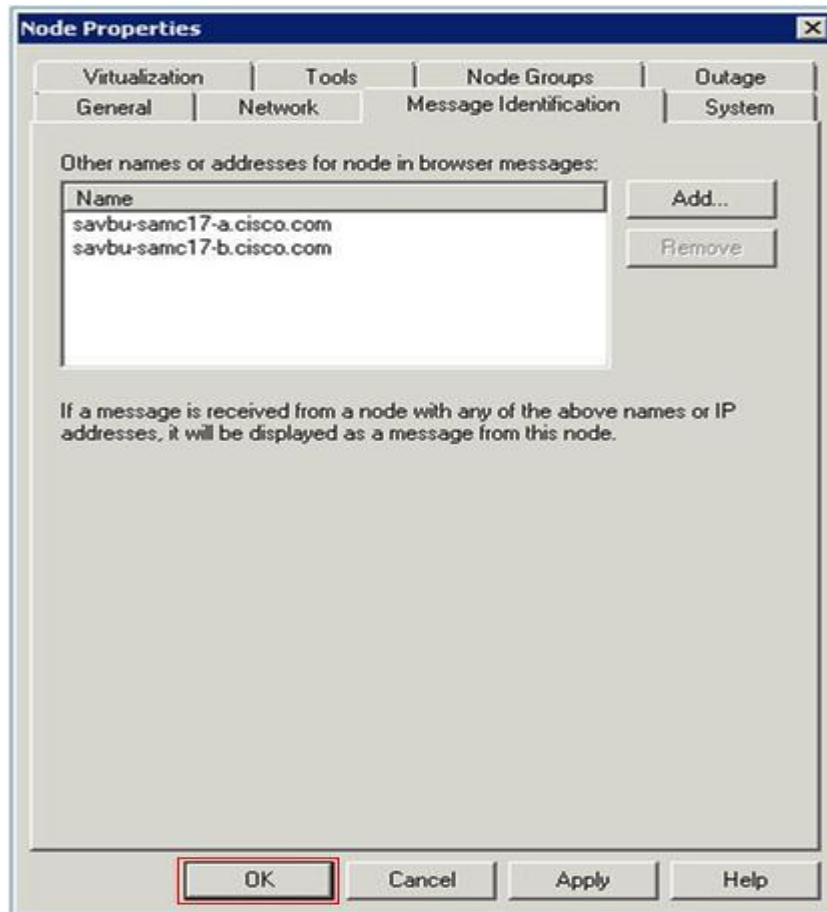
Node Properties

Virtualization | Tools | Node Groups | Outage
General | Network | Message Identification | System

Other names or addresses for node in browser messages:

Name
savbu-samc17-a.cisco.com
savbu-samc17-b.cisco.com

Add...
Remove

If a message is received from a node with any of the above names or IP addresses, it will be displayed as a message from this node.

OK Cancel Apply Help